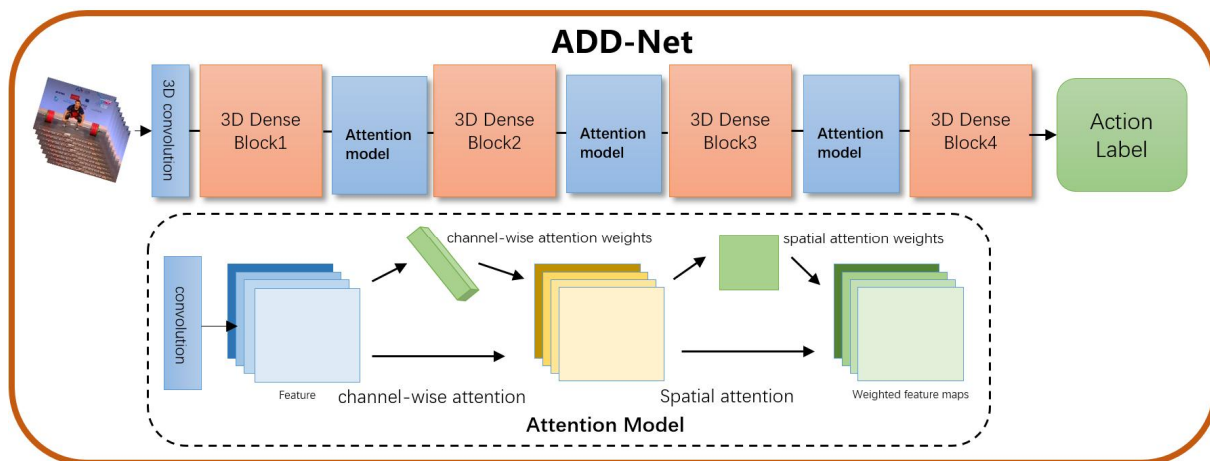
ADD-Net

3D convolution

3D Dense Block1

Attention model

3D Dense Block2

Attention model

3D Dense Block3

Attention model

3D Dense Block4

Action Label

convolution

Feature

channel-wise attention weights

channel-wise attention

spatial attention weights

Spatial attention

Weighted feature maps

Attention Model